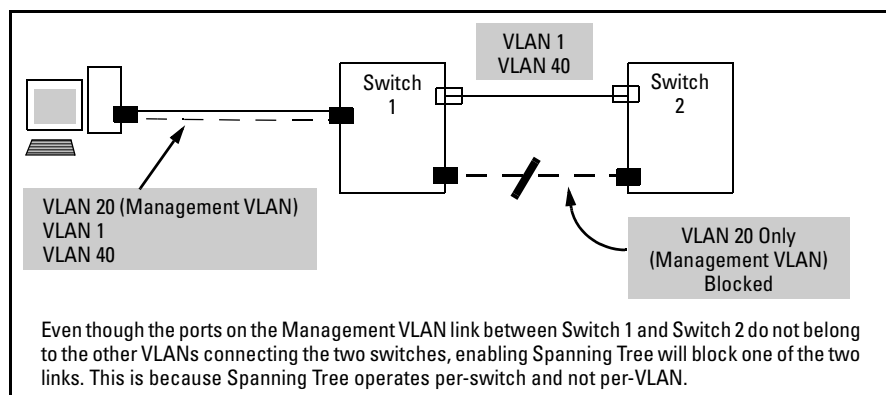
VLAN 1
VLAN 40

Switch 1

Switch 2

VLAN 20 (Management VLAN)
VLAN 1
VLAN 40

VLAN 20 Only
(Management VLAN)
Blocked

Even though the ports on the Management VLAN link between Switch 1 and Switch 2 do not belong to the other VLANs connecting the two switches, enabling Spanning Tree will block one of the two links. This is because Spanning Tree operates per-switch and not per-VLAN.